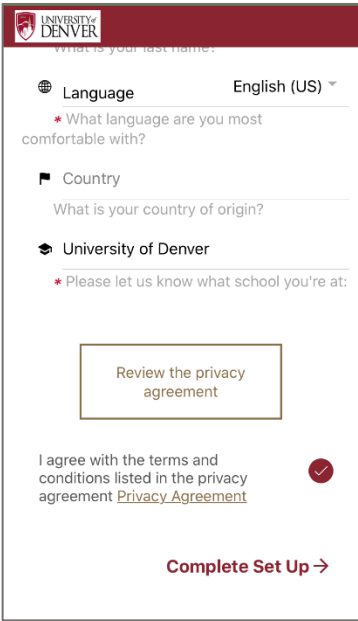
UNIVERSITY of DENVER

What is your last name?

Language English (US)

* What language are you most comfortable with?

Country

What is your country of origin?

University of Denver

* Please let us know what school you're at:

Review the privacy agreement

I agree with the terms and conditions listed in the privacy agreement Privacy Agreement

Complete Set Up →